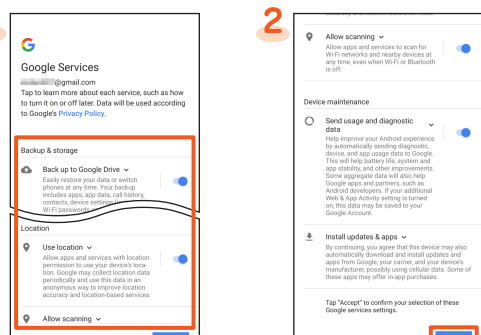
G

Google Services

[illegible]@gmail.com

Tap to learn more about each service, such as how to turn it on or off later. Data will be used according to Google's Privacy Policy.

Backup & storage

Back up to Google Drive

Easily restore your data or switch phones at any time. Your backup includes apps, app data, call history, contacts, device settings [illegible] Wi-Fi passwords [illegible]

Location

Use location

Allow apps and services with location permission to use your device's location. Google may collect location data periodically and use this data in an anonymous way to improve location accuracy and location-based services.

Allow scanning

2

Allow scanning

Allow apps and services to scan for Wi-Fi networks and nearby devices at any time, even when Wi-Fi or Bluetooth is off.

Device maintenance

Send usage and diagnostic data

Help improve your Android experience by automatically sending diagnostic, device, and app usage data to Google. This will help battery life, system and app stability, and other improvements. Some aggregate data will also help Google apps and partners, such as Android developers. If your additional Web & App Activity setting is turned on, this data may be saved to your Google Account.

Install updates & apps

By continuing, you agree that this device may also automatically download and install updates and apps from Google, your carrier, and your device's manufacturer, possibly using cellular data. Some of these apps may offer in-app purchases.

Tap "Accept" to confirm your selection of these Google services settings.